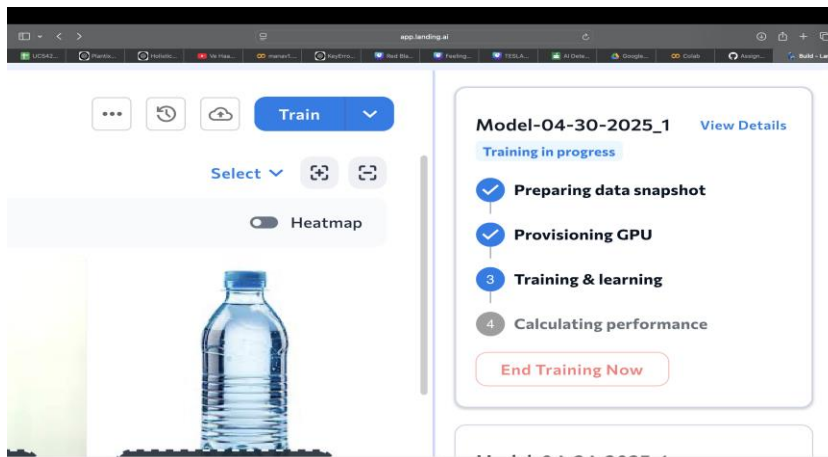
app.landing.ai

UCS42... Plantix... Holistic... Ve Hea... manav1... KeyErro... Red Bla... Feeling... TESLA... AI Dete... Google... Colab Assign... Build - La

Train

Select

Heatmap

Model-04-30-2025_1 View Details

Training in progress

Preparing data snapshot

Provisioning GPU

3 Training & learning

4 Calculating performance

End Training Now

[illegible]